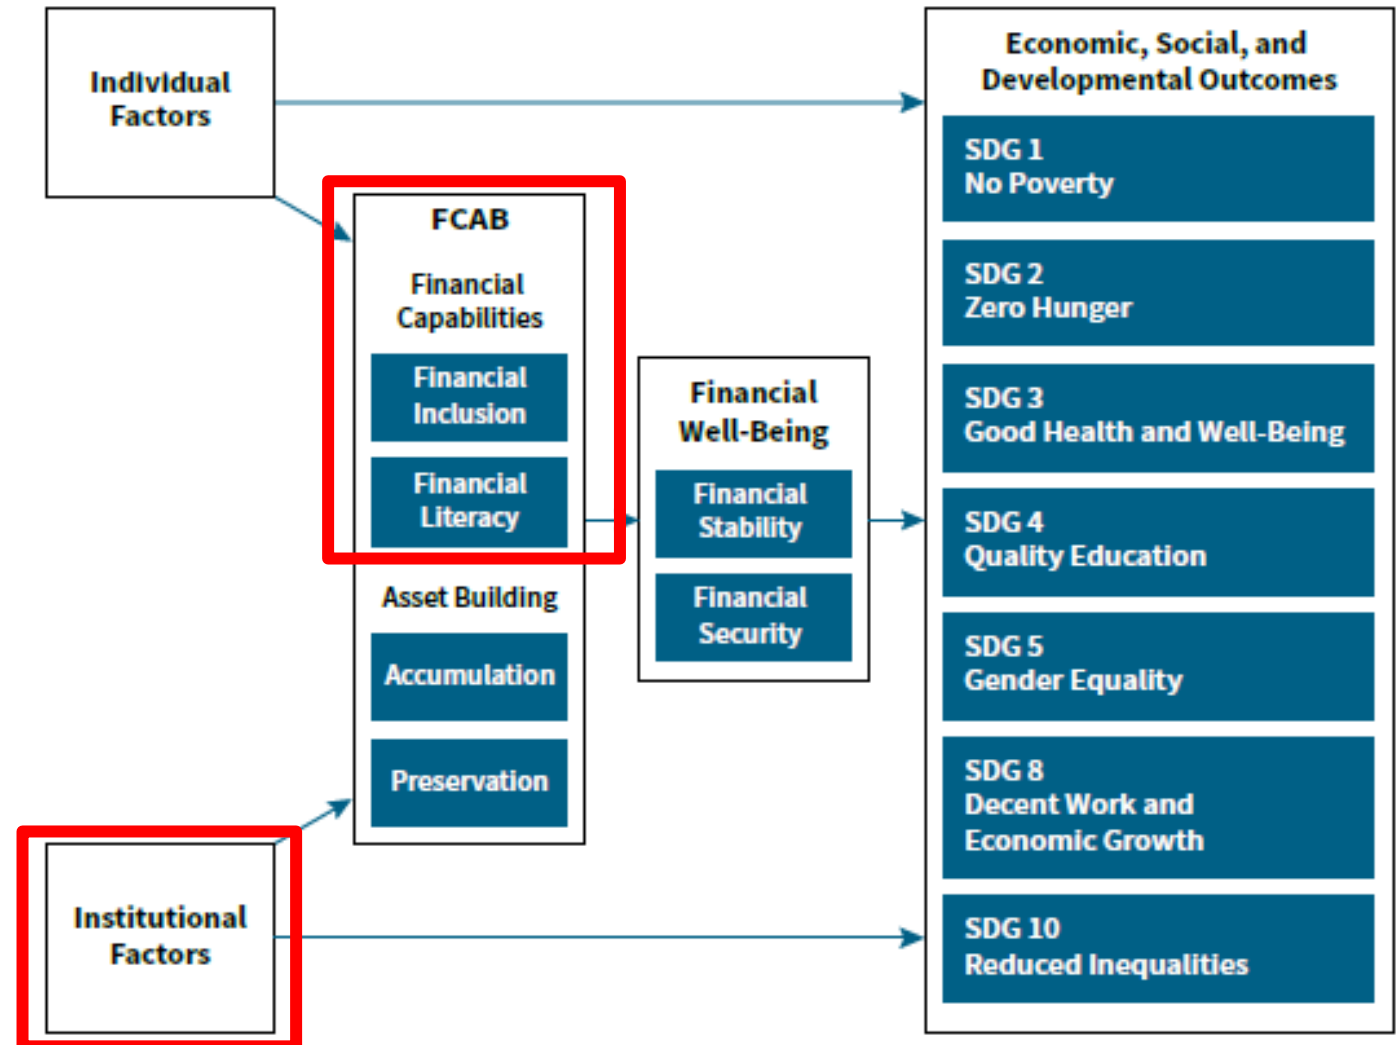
Individual Factors

FCAB

Financial Capabilities

Financial Inclusion

Financial Literacy

Asset Building

Accumulation

Preservation

Institutional Factors

Financial Well-Being

Financial Stability

Financial Security

Economic, Social, and Developmental Outcomes

SDG 1
No Poverty

SDG 2
Zero Hunger

SDG 3
Good Health and Well-Being

SDG 4
Quality Education

SDG 5
Gender Equality

SDG 8
Decent Work and Economic Growth

SDG 10
Reduced Inequalities